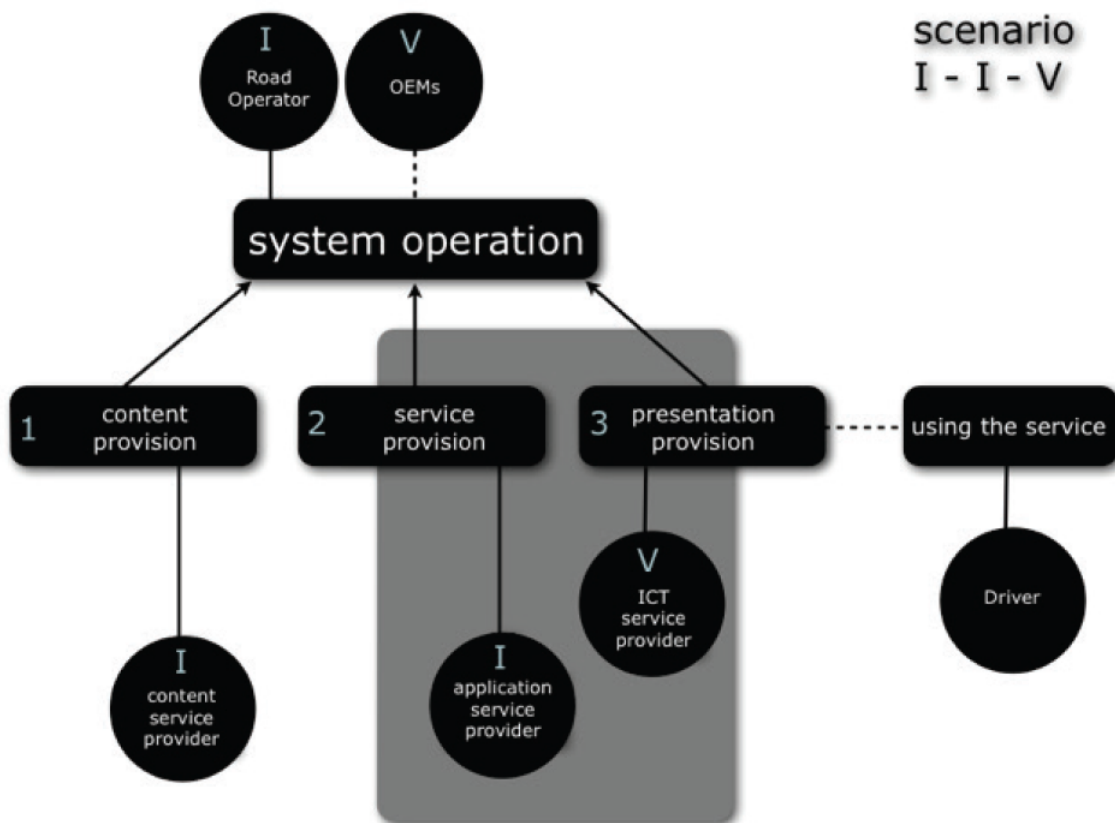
I
Road Operator

V
OEMs

scenario
I - I - V

system operation

1 content provision

2 service provision

3 presentation provision

using the service

V
ICT service provider

Driver

I
content service provider

I
application service provider